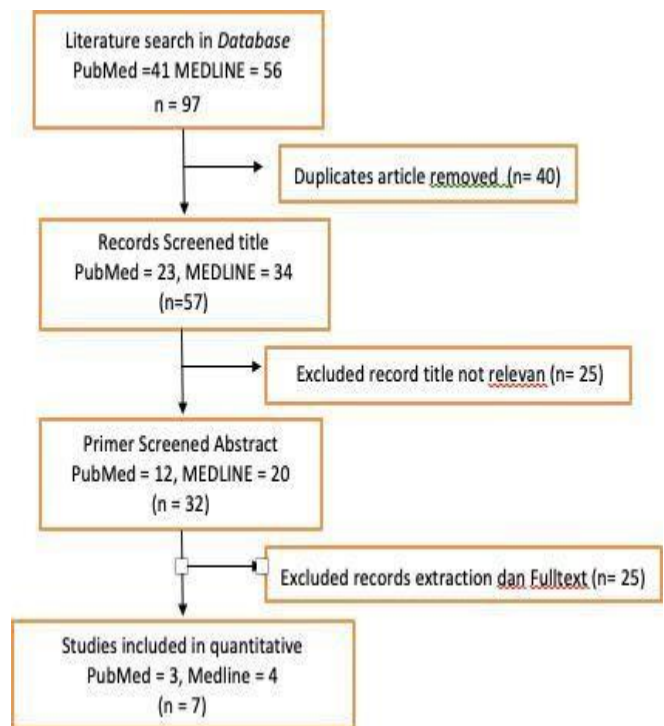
Literature search in *Database*
PubMed =41 MEDLINE = 56
n = 97

Duplicates article removed (n= 40)

Records Screened title
PubMed = 23, MEDLINE = 34
(n=57)

Excluded record title not relevan (n= 25)

Primer Screened Abstract
PubMed = 12, MEDLINE = 20
(n = 32)

Excluded records extraction dan Fulltext (n= 25)

Studies included in quantitative
PubMed = 3, Medline = 4
(n = 7)